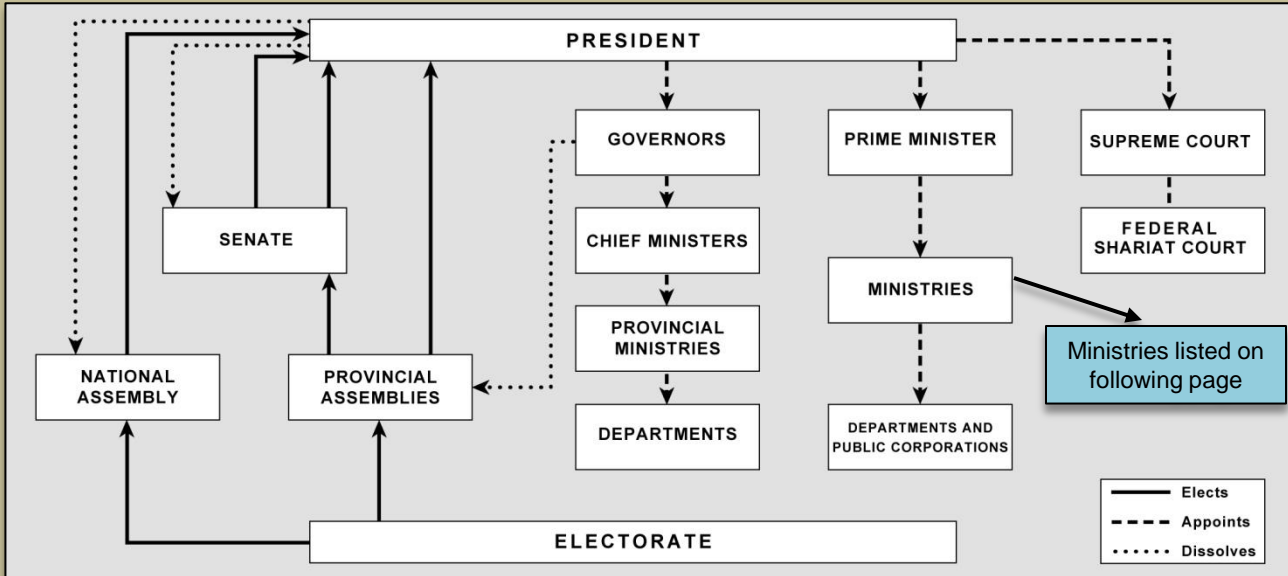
PRESIDENT

SENATE

NATIONAL ASSEMBLY

PROVINCIAL ASSEMBLIES

GOVERNORS

CHIEF MINISTERS

PROVINCIAL MINISTRIES

DEPARTMENTS

PRIME MINISTER

MINISTRIES

DEPARTMENTS AND PUBLIC CORPORATIONS

SUPREME COURT

FEDERAL SHARIAT COURT

Ministries listed on following page

ELECTORATE

Elects
Appoints
Dissolves